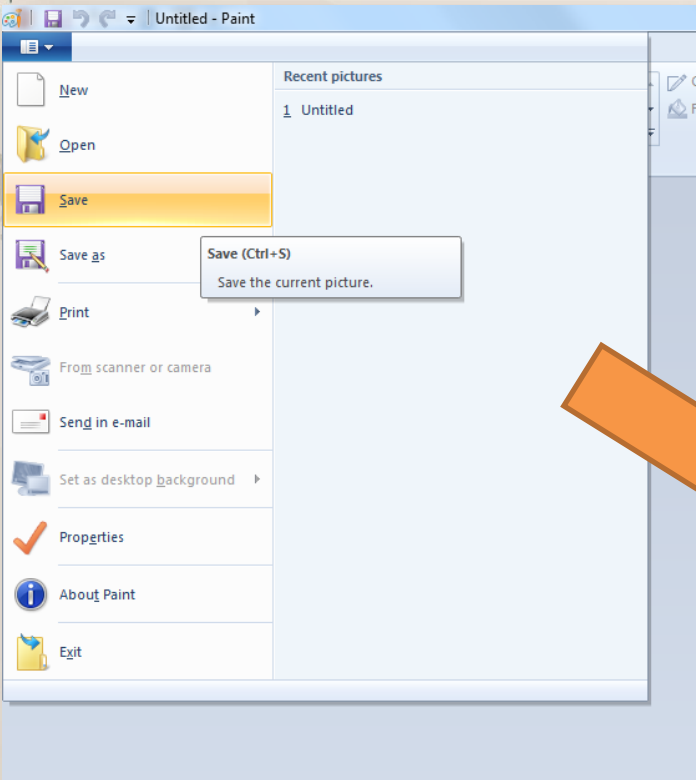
Untitled - Paint

New

Open

Save

Save as

Print

From scanner or camera

Send in e-mail

Set as desktop background

Properties

About Paint

Exit

Recent pictures

1 Untitled

Save (Ctrl+S)

Save the current picture.